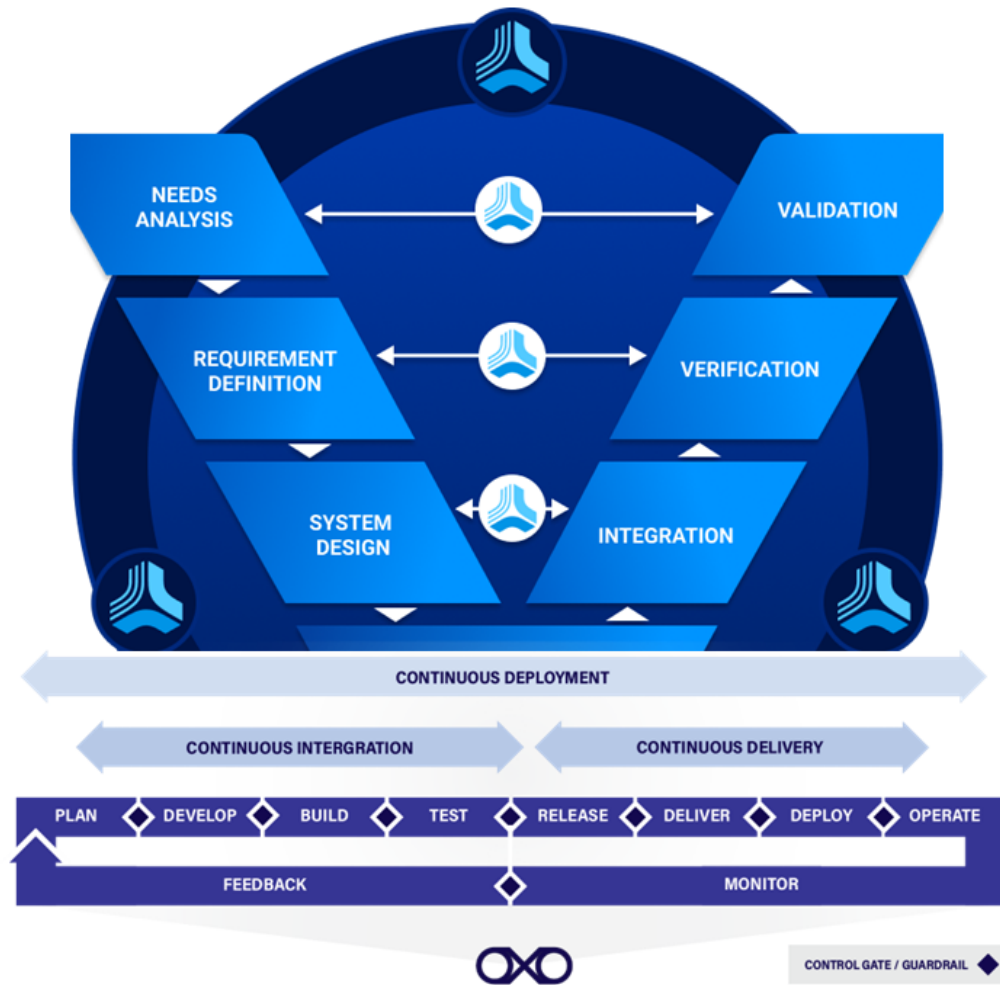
NEEDS ANALYSIS

VALIDATION

REQUIREMENT DEFINITION

VERIFICATION

SYSTEM DESIGN

INTEGRATION

CONTINUOUS DEPLOYMENT

CONTINUOUS INTERGRATION

CONTINUOUS DELIVERY

PLAN

DEVELOP

BUILD

TEST

RELEASE

DELIVER

DEPLOY

OPERATE

FEEDBACK

MONITOR

CONTROL GATE / GUARDRAIL